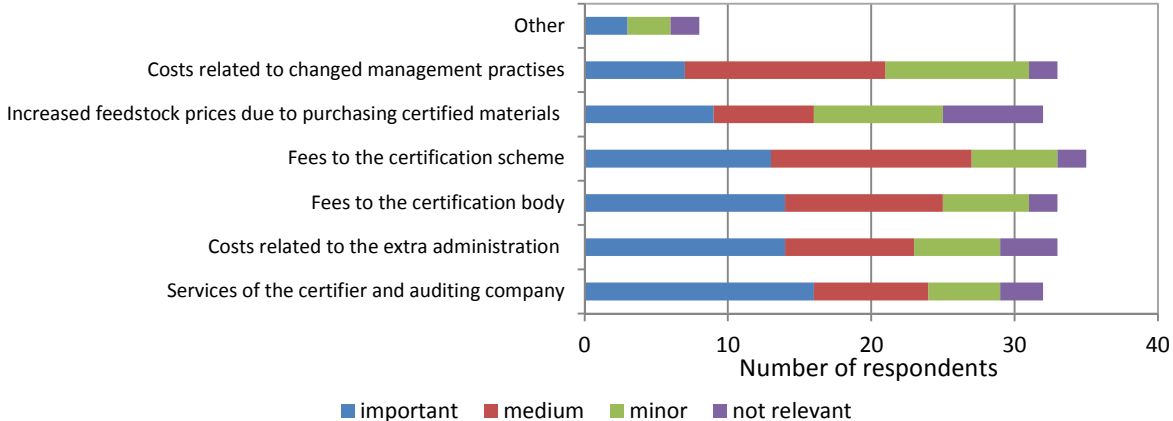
Other

Costs related to changed management practises

Increased feedstock prices due to purchasing certified materials

Fees to the certification scheme

Fees to the certification body

Costs related to the extra administration

Services of the certifier and auditing company

0
10
20
30
40

Number of respondents

important
medium
minor
not relevant